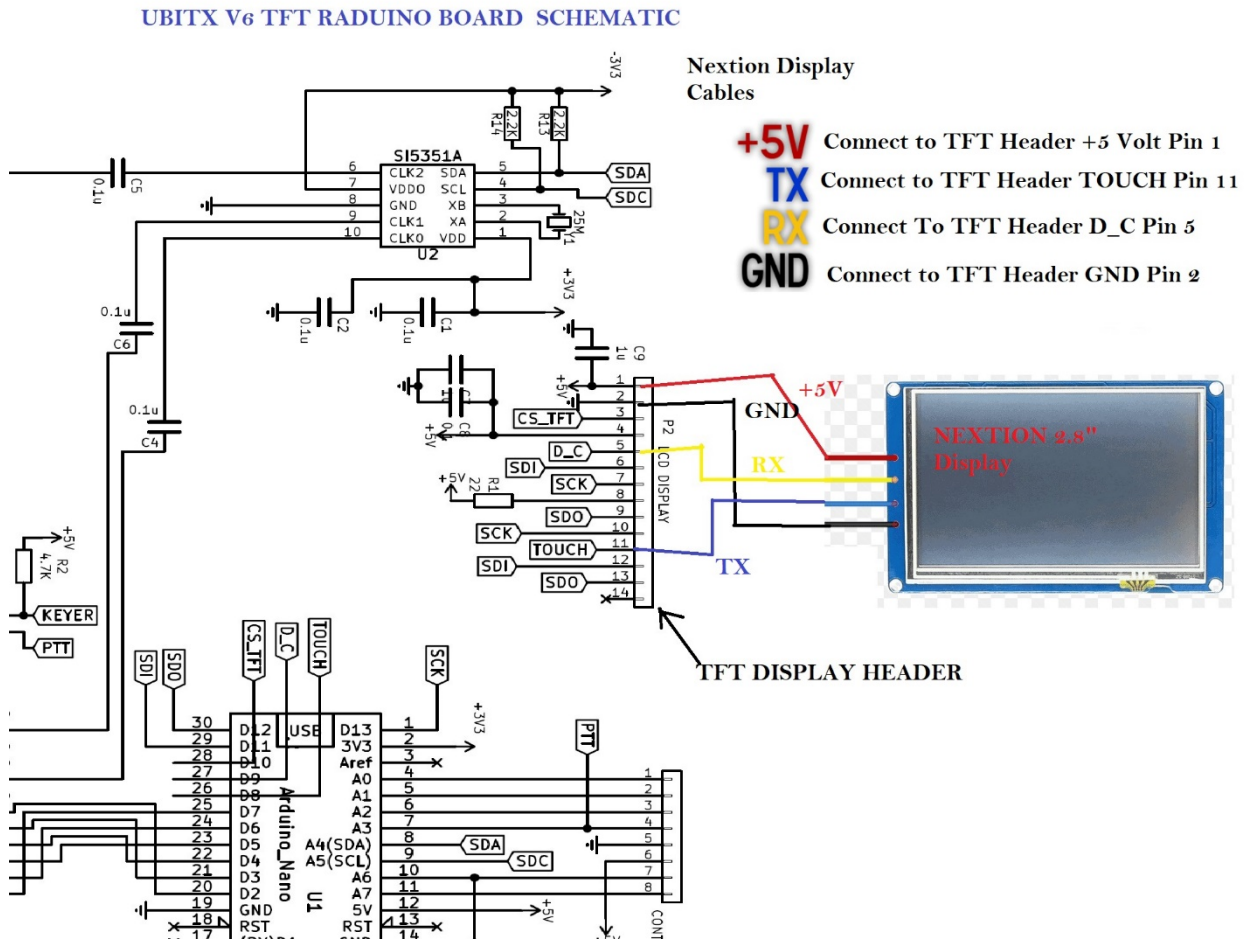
UBITX V6 TFT RADUINO BOARD SCHEMATIC

Nextion Display Cables

+5V Connect to TFT Header +5 Volt Pin 1
TX Connect to TFT Header TOUCH Pin 11
RX Connect To TFT Header D_C Pin 5
GND Connect to TFT Header GND Pin 2

-3V3
R14 2.2K
R13 2.2K
C5 0.1u
SI5351A
6 CLK2 SDA 5
7 VDDO SCL 4
8 GND XB 3
9 CLK1 XA 2
10 CLK0 VDD 1
U2
SDA
SDC
25M Y1
+3V3
C2 0.1u
C1 0.1u
0.1u C6
0.1u C4
C9 1u
C7 1u
C8 0.1
+5V
+5V
+5V
CS_TFT
D_C
SDI
SCK
SDO
SCK
TOUCH
SDI
SDO
R1 22
1 2 3 4 5 6 7 8 9 10 11 12 13 14
P2 LCD DISPLAY
+5V
GND
RX
TX
NEXTION 2.8" Display
TFT DISPLAY HEADER

+5V
R2 4.7K
KEYER
PTT

CS_TFT
D_C
TOUCH
SDI
SDO
SCK
+3V3
PTT
30 D12 USB D13 1
29 D11 3V3 2
28 D10 Aref 3
27 D9 A0 4
26 D8 A1 5
25 D7 A2 6
24 D6 A3 7
23 D5 A4(SDA) 8
22 D4 A5(SCL) 9
21 D3 A6 10
20 D2 A7 11
19 GND 5V 12
18 RST RST 13
17 (RX)D1 GND 14
Arduino_Nano
U1
SDA
SDC
+5V
1 2 3 4 5 6 7 8
CONT